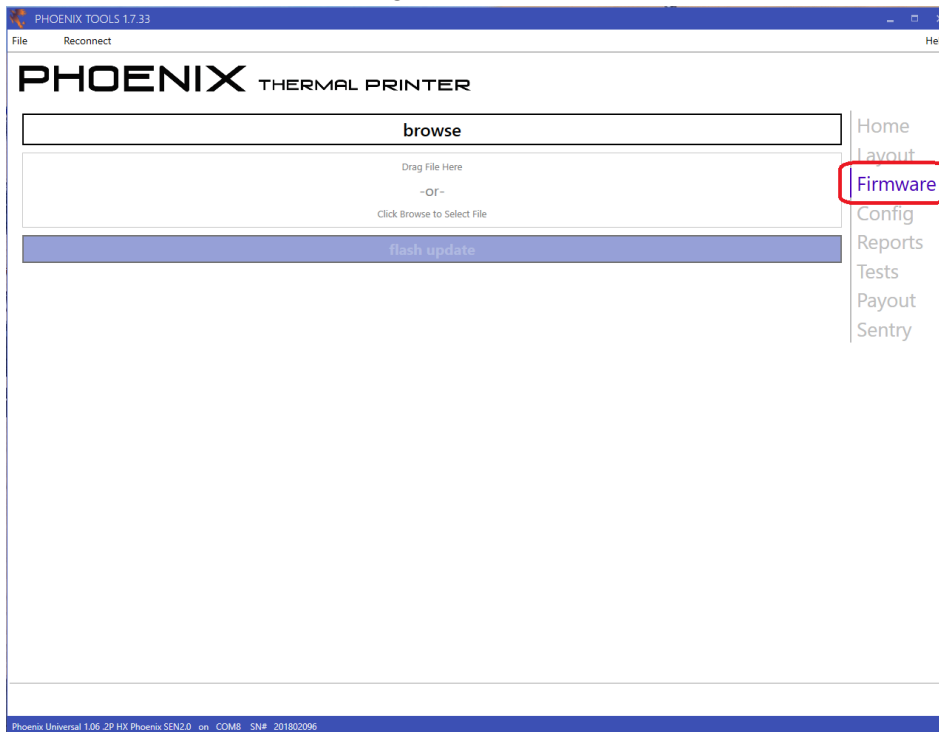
PHOENIX TOOLS 1.7.33

File Reconnect He

PHOENIX THERMAL PRINTER

browse

Drag File Here

-or-

Click Browse to Select File

flash update

Home
Layout
Firmware
Config
Reports
Tests
Payout
Sentry

Phoenix Universal 1.06 .2P HX Phoenix SEN2.0 on COM8 SN# 201802096